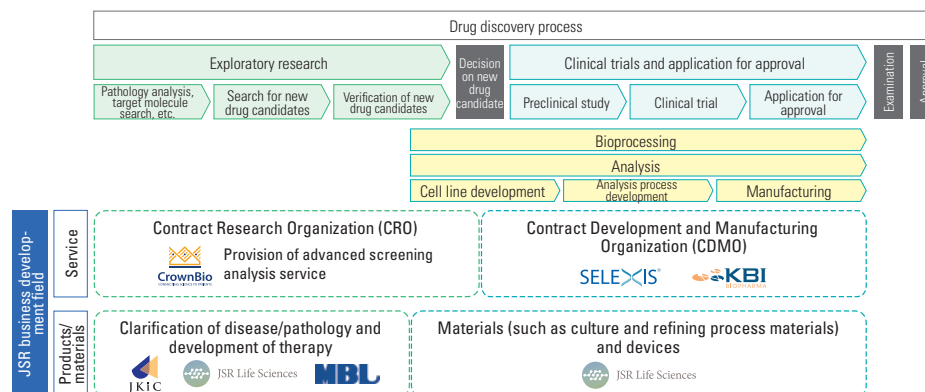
Drug discovery process

Exploratory research

Decision on new drug candidate

Clinical trials and application for approval

Examination

Approval

Pathology analysis, target molecule search, etc.

Search for new drug candidates

Verification of new drug candidates

Preclinical study

Clinical trial

Application for approval

Bioprocessing

Analysis

Cell line development

Analysis process development

Manufacturing

JSR business development field

Service

Contract Research Organization (CRO)

CrownBio

Provision of advanced screening analysis service

Contract Development and Manufacturing Organization (CDMO)

SELEXIS

KBI BIOPHARMA

Products/materials

Clarification of disease/pathology and development of therapy

JKIC

JSR Life Sciences

MBL

Materials (such as culture and refining process materials) and devices

JSR Life Sciences